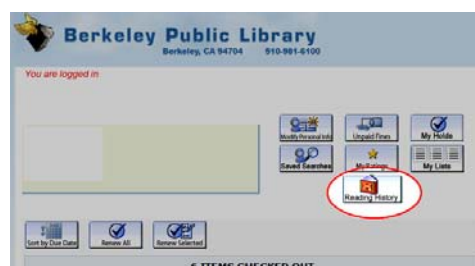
Berkeley Public Library
Berkeley, CA 94704 510-981-6100

You are logged in

Modify Personal Info

Unpaid Fines

My Holds

Saved Searches

My Ratings

My Lists

Reading History

Sort by Due Date

Renew All

Renew Selected

5 ITEMS CHECKED OUT